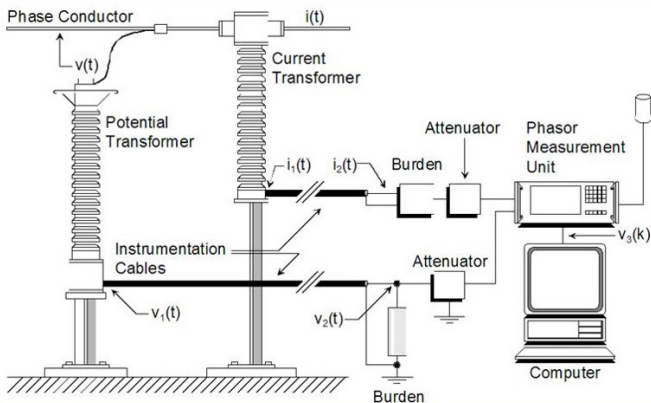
Phase Conductor

i(t)

v(t)

Current Transformer

Potential Transformer

Attenuator

Phasor Measurement Unit

$i_1(t)$

$i_2(t)$

Burden

Instrumentation Cables

$v_3(k)$

Attenuator

$v_1(t)$

$v_2(t)$

Computer

Burden